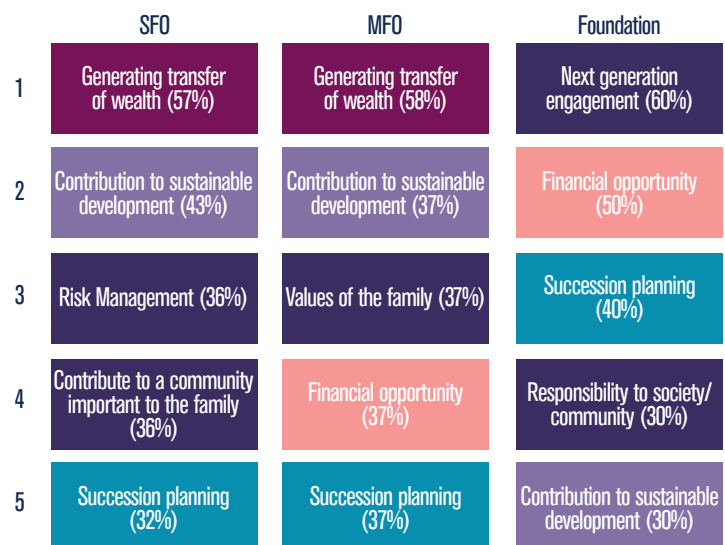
|  | SFO | MFO | Foundation |
|---|---|---|---|
| 1 | Generating transfer of wealth (57%) | Generating transfer of wealth (58%) | Next generation engagement (60%) |
| 2 | Contribution to sustainable development (43%) | Contribution to sustainable development (37%) | Financial opportunity (50%) |
| 3 | Risk Management (36%) | Values of the family (37%) | Succession planning (40%) |
| 4 | Contribute to a community important to the family (36%) | Financial opportunity (37%) | Responsibility to society/ community (30%) |
| 5 | Succession planning (32%) | Succession planning (37%) | Contribution to sustainable development (30%) |